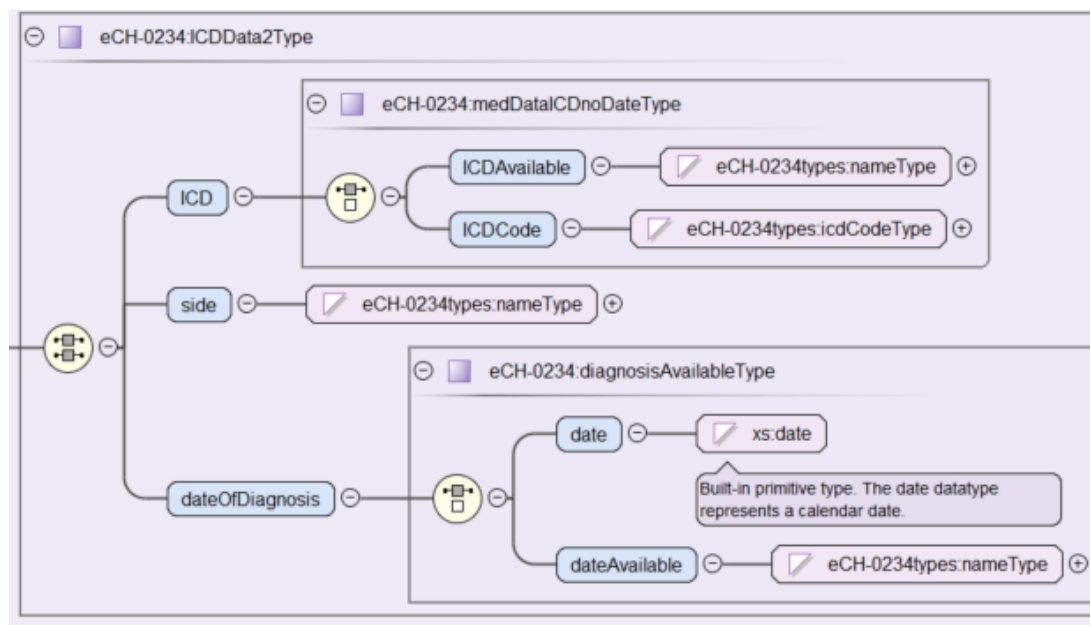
eCH-0234:ICDData2Type

eCH-0234:medDataICDnoDateType

ICD

ICDAvailable

eCH-0234types:nameType

ICDCode

eCH-0234types:icdCodeType

side

eCH-0234types:nameType

eCH-0234:diagnosisAvailableType

date

xs:date

Built-in primitive type. The date datatype represents a calendar date.

dateOfDiagnosis

dateAvailable

eCH-0234types:nameType